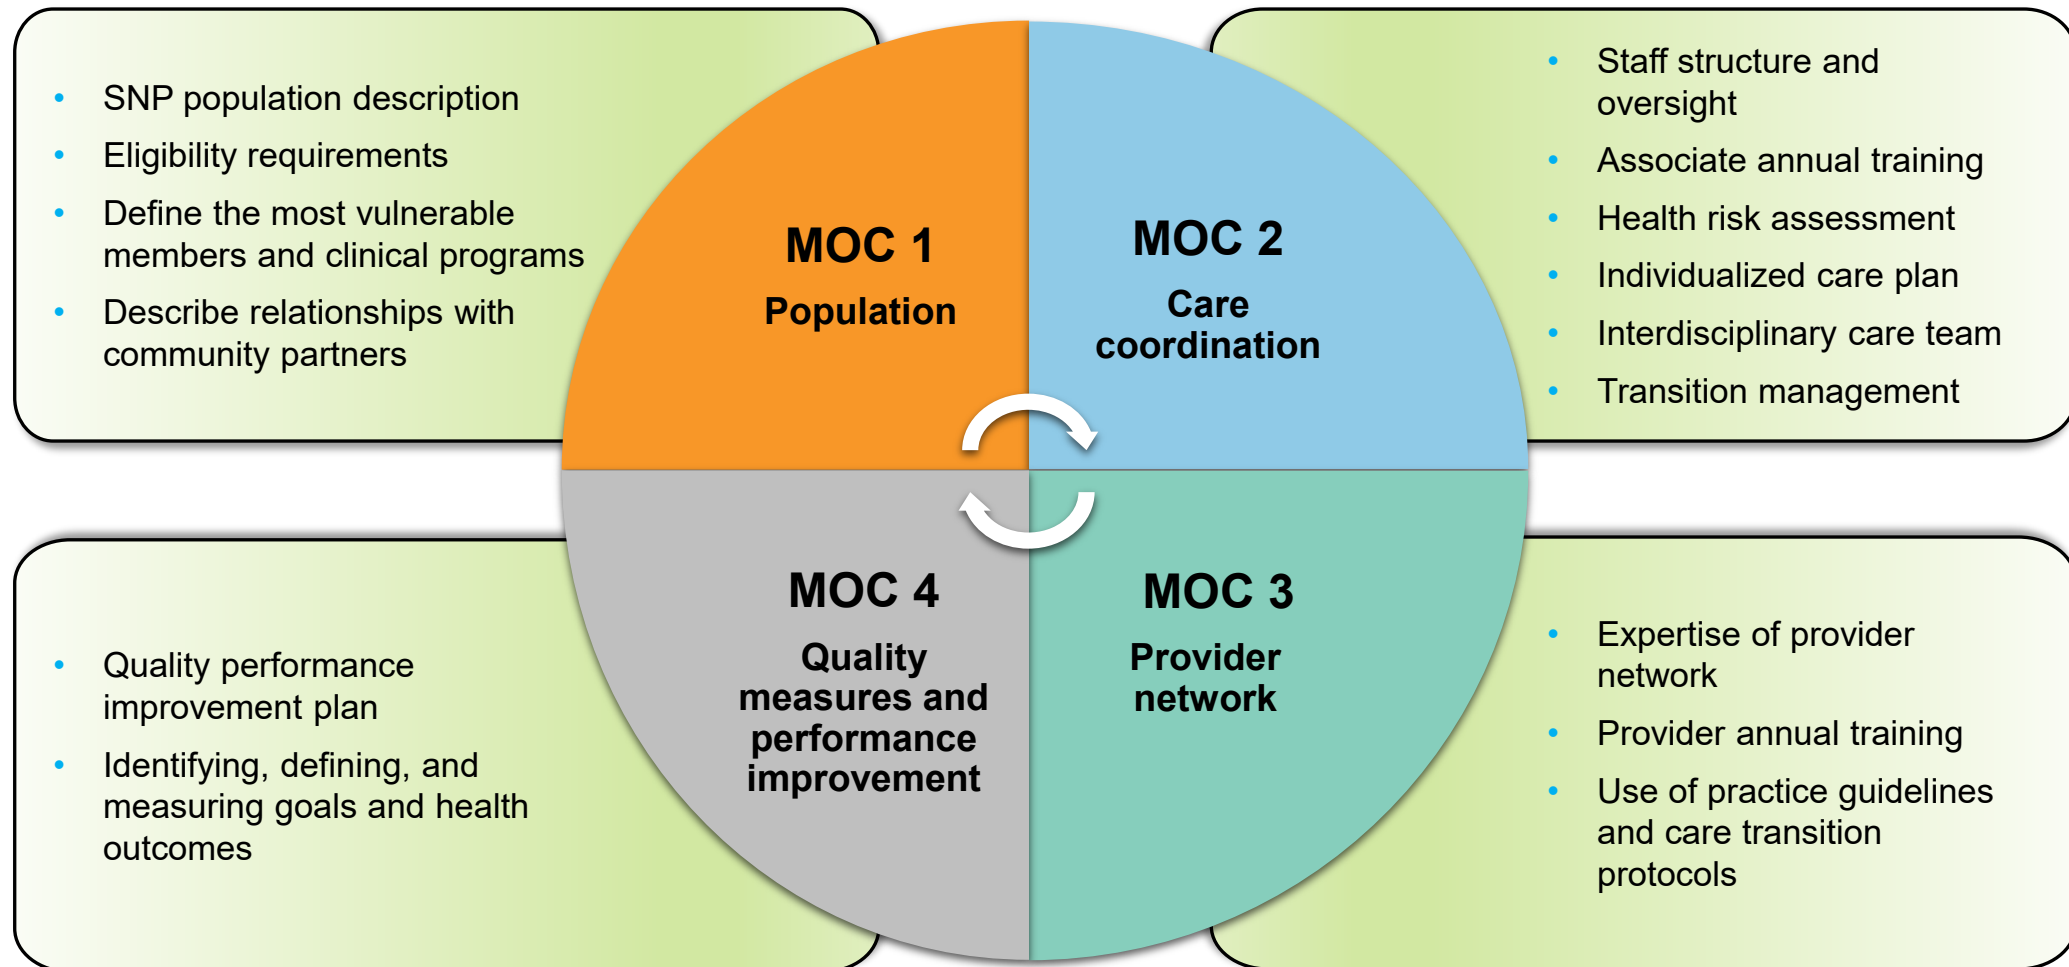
- SNP population description
- Eligibility requirements
- Define the most vulnerable members and clinical programs
- Describe relationships with community partners

MOC 1
Population

MOC 2
Care coordination

- Staff structure and oversight
- Associate annual training
- Health risk assessment
- Individualized care plan
- Interdisciplinary care team
- Transition management

- Quality performance improvement plan
- Identifying, defining, and measuring goals and health outcomes

MOC 4
Quality measures and performance improvement

MOC 3
Provider network

- Expertise of provider network
- Provider annual training
- Use of practice guidelines and care transition protocols